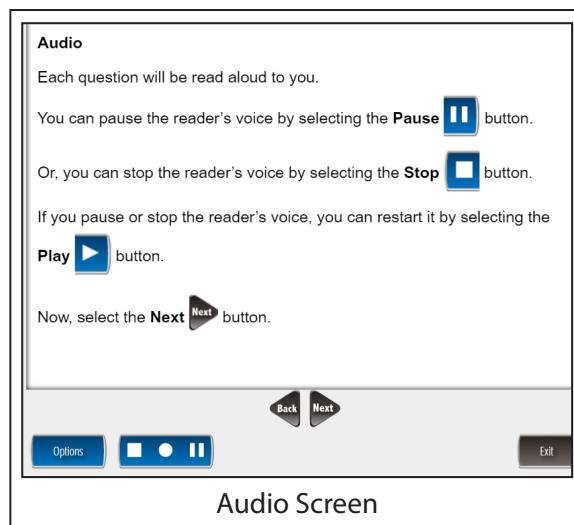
Audio

Each question will be read aloud to you.

You can pause the reader's voice by selecting the **Pause** button.

Or, you can stop the reader's voice by selecting the **Stop** button.

If you pause or stop the reader's voice, you can restart it by selecting the **Play** button.

Now, select the **Next** Next button.

Back Next

Options

Exit

Audio Screen